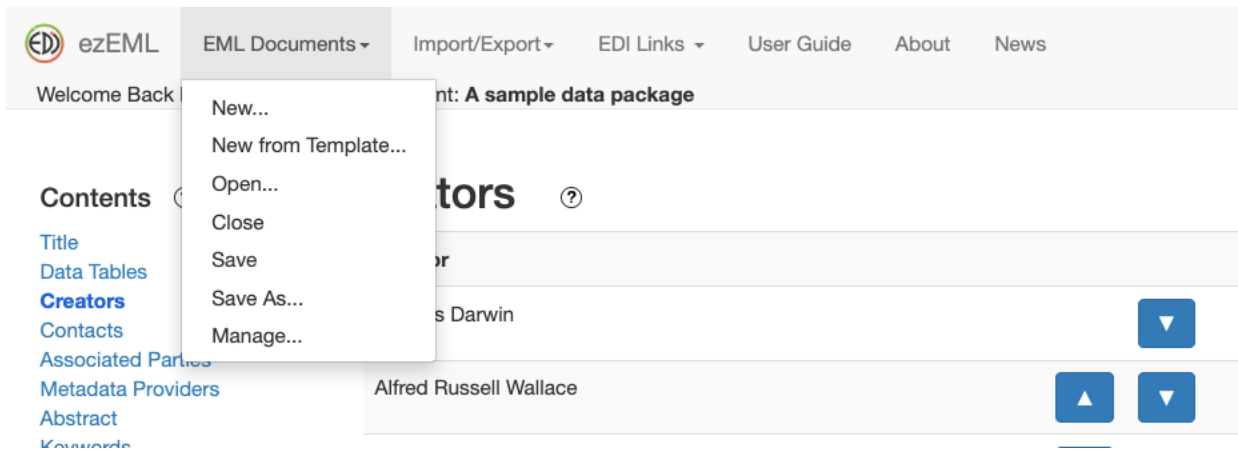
EDI ezEML EML Documents Import/Export EDI Links User Guide About News

Welcome Back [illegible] nt: A sample data package

New...
New from Template...
Open...
Close
Save
Save As...
Manage...

Contents

Title
Data Tables
Creators
Contacts
Associated Parties
Metadata Providers
Abstract
Keywords

tors

or

s Darwin

Alfred Russell Wallace